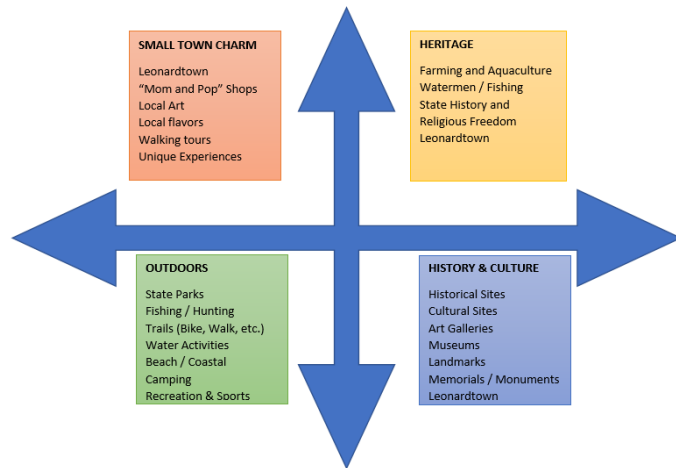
SMALL TOWN CHARM

Leonardtown
“Mom and Pop” Shops
Local Art
Local flavors
Walking tours
Unique Experiences

HERITAGE

Farming and Aquaculture
Watermen / Fishing
State History and
Religious Freedom
Leonardtown

OUTDOORS

State Parks
Fishing / Hunting
Trails (Bike, Walk, etc.)
Water Activities
Beach / Coastal
Camping
Recreation & Sports

HISTORY & CULTURE

Historical Sites
Cultural Sites
Art Galleries
Museums
Landmarks
Memorials / Monuments
Leonardtown